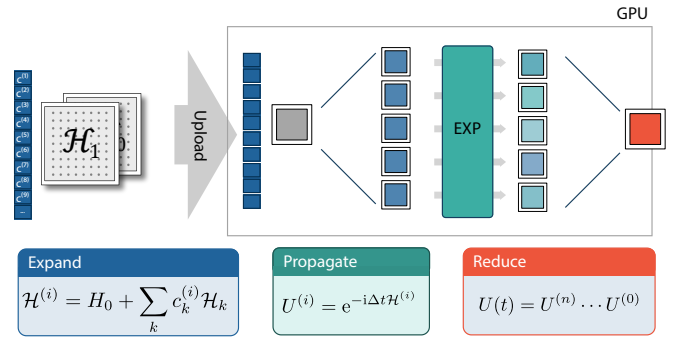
GPU

$c^{(1)}$
$c^{(2)}$
$c^{(3)}$
$c^{(4)}$
$c^{(5)}$
$c^{(6)}$
$c^{(7)}$
$c^{(8)}$
$c^{(9)}$
...

$\mathcal{H}_1$
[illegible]0

Upload

EXP

Expand
$\mathcal{H}^{(i)} = H_0 + \sum_k c_k^{(i)} \mathcal{H}_k$

Propagate
$U^{(i)} = \mathrm{e}^{-\mathrm{i}\Delta t \mathcal{H}^{(i)}}$

Reduce
$U(t) = U^{(n)} \cdots U^{(0)}$